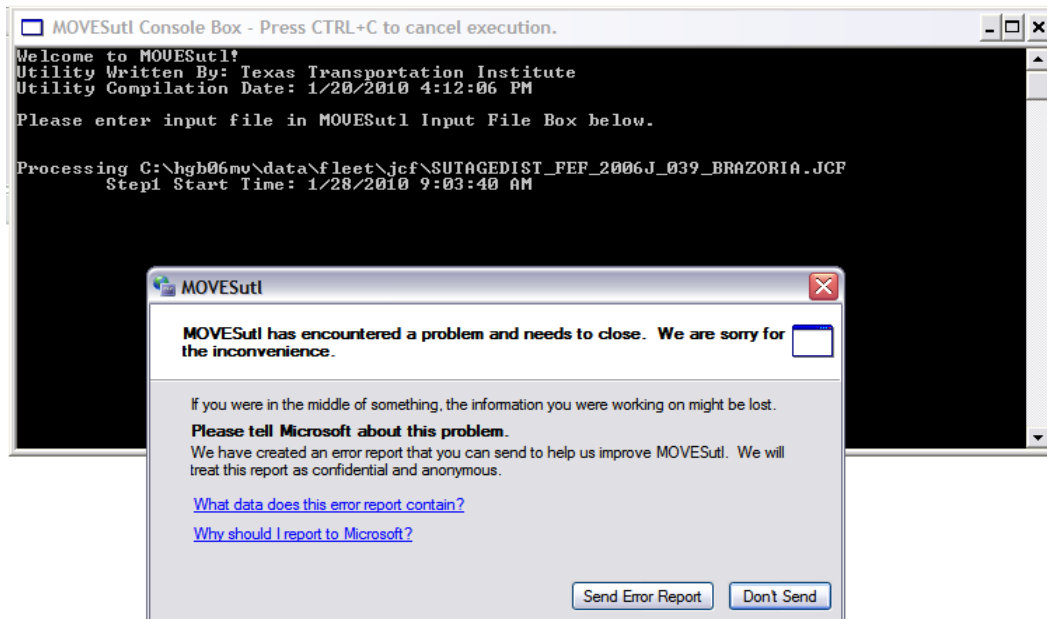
MOVESutl Console Box - Press CTRL+C to cancel execution.

Welcome to MOVESutl!
Utility Written By: Texas Transportation Institute
Utility Compilation Date: 1/20/2010 4:12:06 PM

Please enter input file in MOVESutl Input File Box below.

Processing C:\hgb06mv\data\fleet\jcf\SUTAGEDIST_FEF_2006J_039_BRAZORIA.JCF
Step1 Start Time: 1/28/2010 9:03:40 AM

MOVESutl

MOVESutl has encountered a problem and needs to close. We are sorry for the inconvenience.

If you were in the middle of something, the information you were working on might be lost.

Please tell Microsoft about this problem.

We have created an error report that you can send to help us improve MOVESutl. We will treat this report as confidential and anonymous.

What data does this error report contain?

Why should I report to Microsoft?

Send Error Report

Don't Send